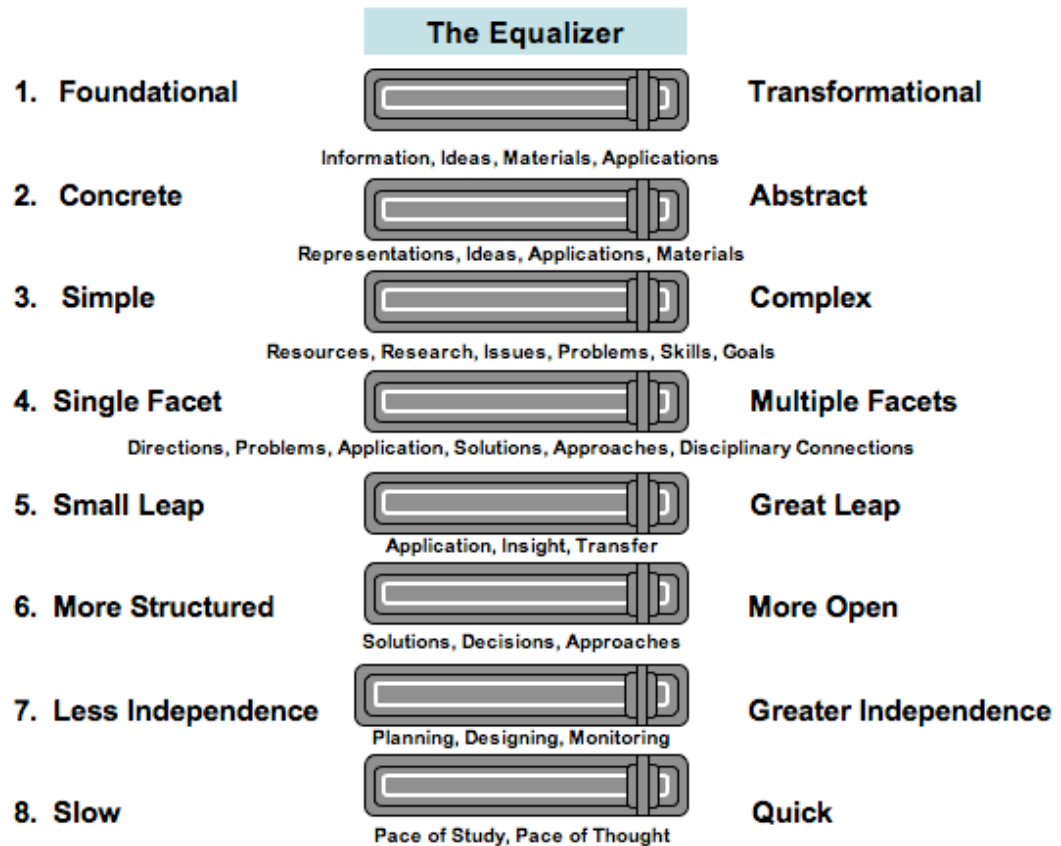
The Equalizer

1. Foundational

Transformational

Information, Ideas, Materials, Applications

2. Concrete

Abstract

Representations, Ideas, Applications, Materials

3. Simple

Complex

Resources, Research, Issues, Problems, Skills, Goals

4. Single Facet

Multiple Facets

Directions, Problems, Application, Solutions, Approaches, Disciplinary Connections

5. Small Leap

Great Leap

Application, Insight, Transfer

6. More Structured

More Open

Solutions, Decisions, Approaches

7. Less Independence

Greater Independence

Planning, Designing, Monitoring

8. Slow

Quick

Pace of Study, Pace of Thought